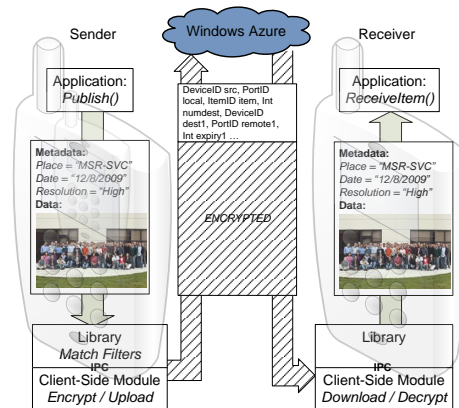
Sender

Windows Azure

Receiver

Application:
*Publish()*

DeviceID src, PortID local, ItemID item, Int numdest, DeviceID dest1, PortID remote1, Int expiry1 …

Application:
*ReceiveItem()*

**Metadata:**
*Place = "MSR-SVC"*
*Date = "12/8/2009"*
*Resolution = "High"*
**Data:**

*ENCRYPTED*

**Metadata:**
*Place = "MSR-SVC"*
*Date = "12/8/2009"*
*Resolution = "High"*
**Data:**

Library
*Match Filters*

IPC

Client-Side Module
*Encrypt / Upload*

Library

IPC

Client-Side Module
*Download / Decrypt*